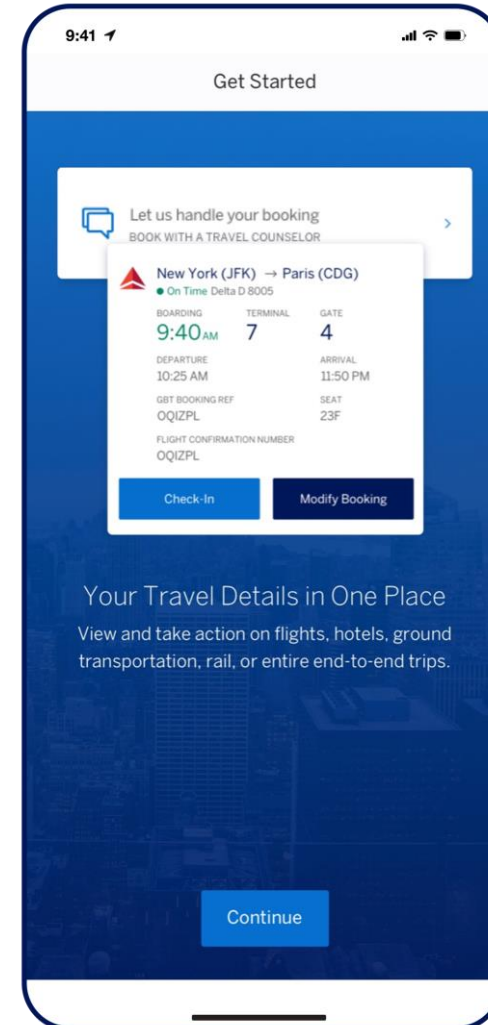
9:41

Get Started

Let us handle your booking
BOOK WITH A TRAVEL COUNSELOR

New York (JFK) → Paris (CDG)
On Time Delta D 8005

| BOARDING | TERMINAL | GATE |
|---|---|---|
| 9:40 AM | 7 | 4 |

DEPARTURE
10:25 AM

ARRIVAL
11:50 PM

GBT BOOKING REF
OQIZPL

SEAT
23F

FLIGHT CONFIRMATION NUMBER
OQIZPL

Check-In

Modify Booking

Your Travel Details in One Place

View and take action on flights, hotels, ground transportation, rail, or entire end-to-end trips.

Continue